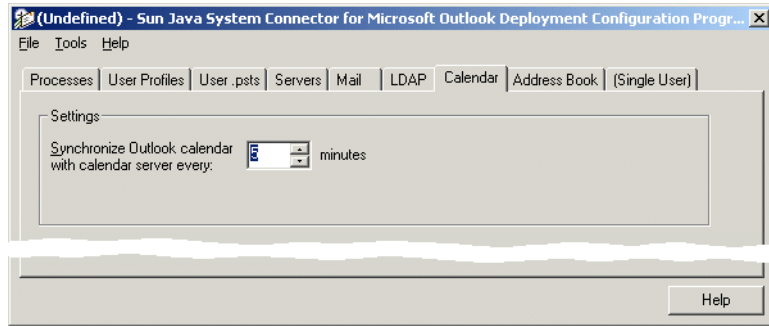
(Undefined) - Sun Java System Connector for Microsoft Outlook Deployment Configuration Progr...

File Tools Help

Processes | User Profiles | User .psts | Servers | Mail | LDAP | Calendar | Address Book | (Single User)

Settings

Synchronize Outlook calendar with calendar server every: 5 minutes

Help